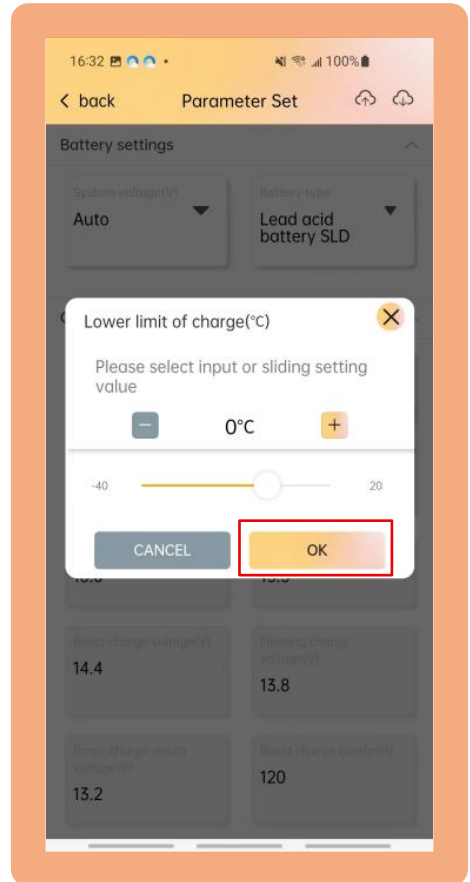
16:32 100%

< back Parameter Set

Battery settings

System voltage(V)
Auto

Battery type
Lead acid battery SLD

Lower limit of charge(℃)

Please select input or sliding setting value

−
0℃
+

-40
20

CANCEL
OK

10.0
13.5

Boost charge voltage(V)
14.4

Floating charge voltage(V)
13.8

Boost charge return voltage(V)
13.2

Boost charge time(min)
120